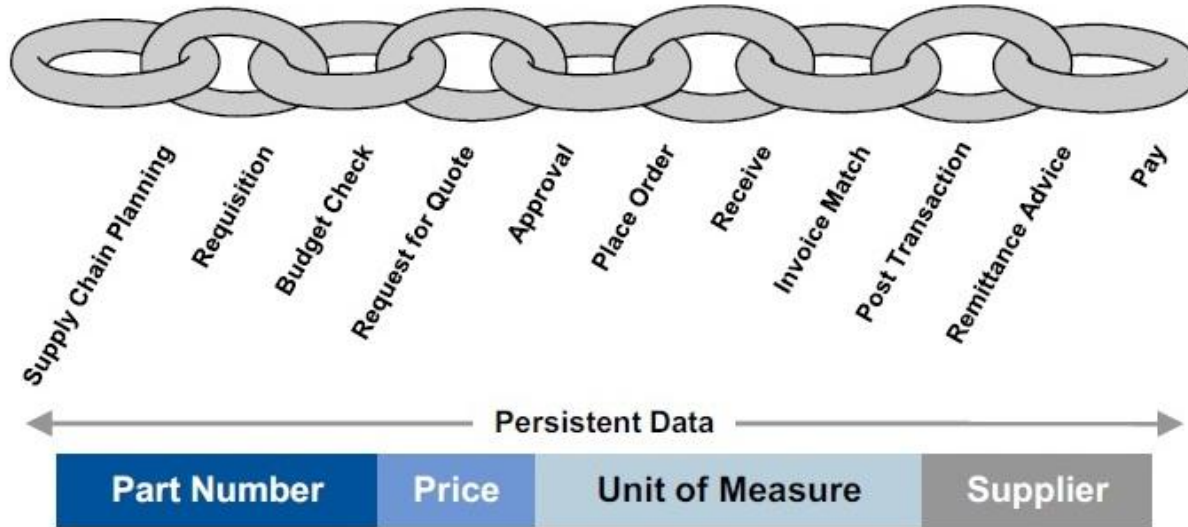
Supply Chain Planning
Requisition
Budget Check
Request for Quote
Approval
Place Order
Receive
Invoice Match
Post Transaction
Remittance Advice
Pay

Persistent Data

| Part Number | Price | Unit of Measure | Supplier |
|---|---|---|---|